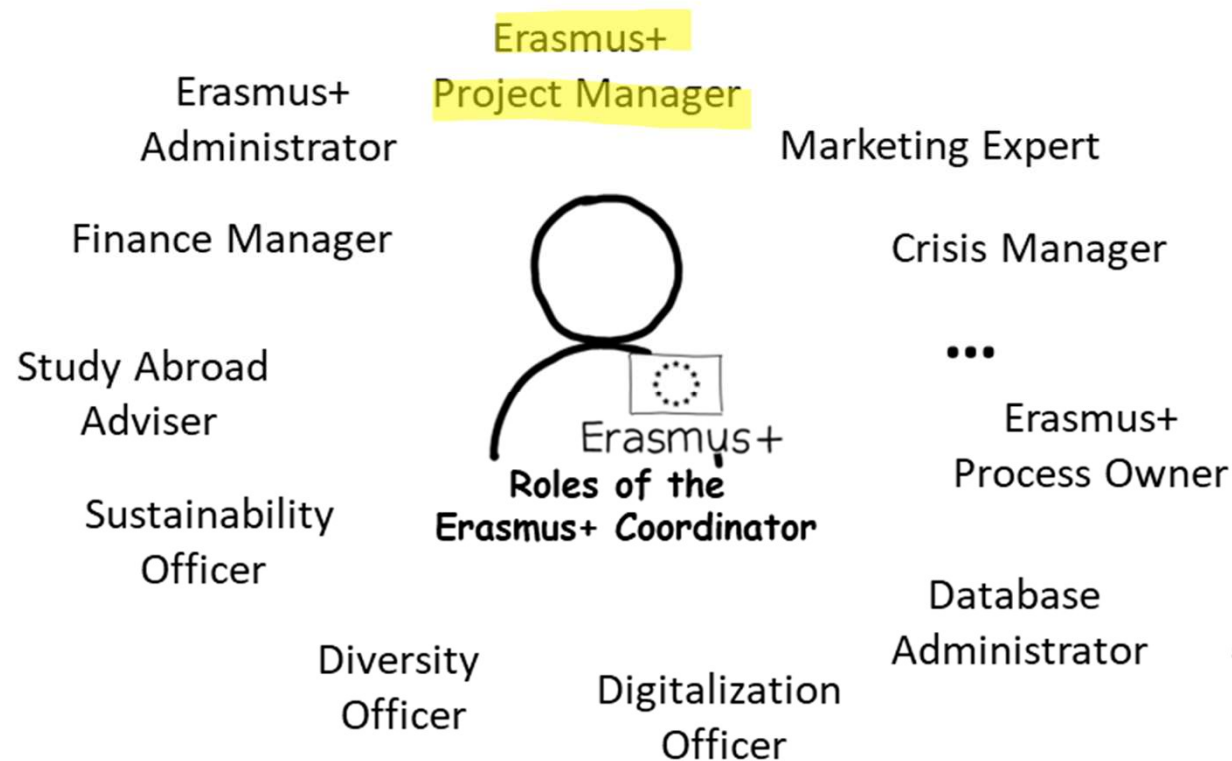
Erasmus+ Project Manager

Erasmus+ Administrator

Marketing Expert

Finance Manager

Crisis Manager

Study Abroad Adviser

...

Erasmus+

Erasmus+ Process Owner

Roles of the Erasmus+ Coordinator

Sustainability Officer

Database Administrator

Diversity Officer

Digitalization Officer